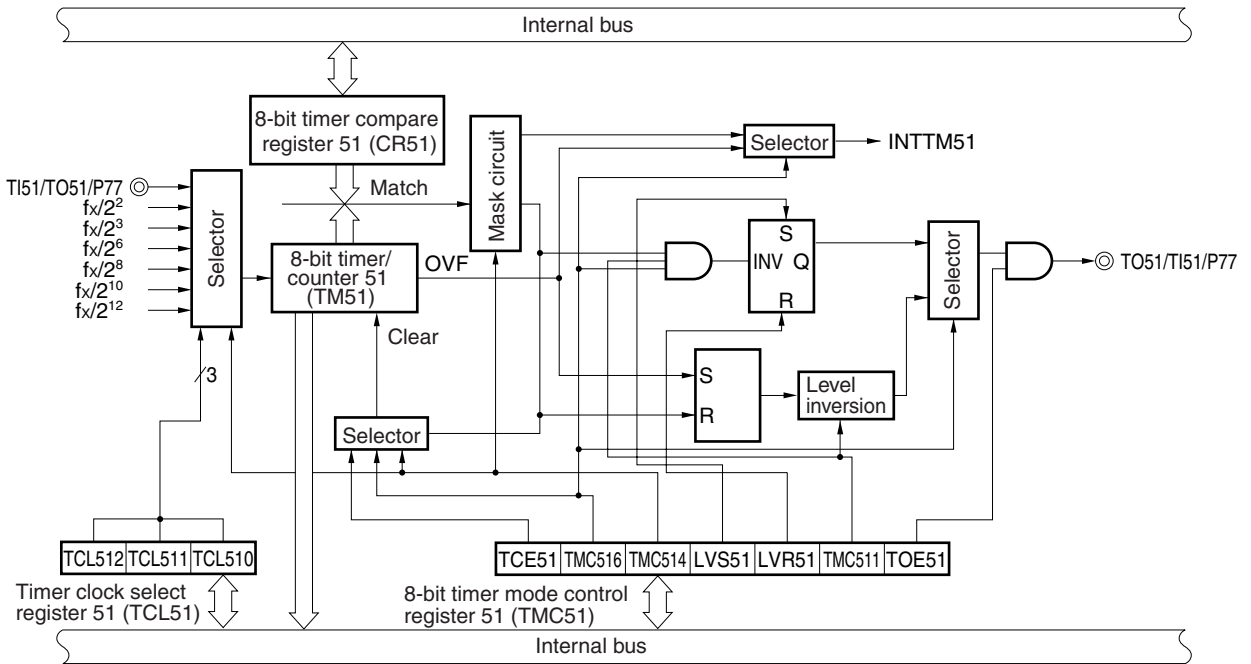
Internal bus

8-bit timer compare register 51 (CR51)

Mask circuit

Selector

INTTM51

TI51/TO51/P77

$fx/2^2$
$fx/2^3$
$fx/2^6$
$fx/2^8$
$fx/2^{10}$
$fx/2^{12}$

Selector

Match

8-bit timer/ counter 51 (TM51)

OVF

S
INV Q
R

Selector

TO51/TI51/P77

Clear

3

S
R

Level inversion

Selector

| TCL512 | TCL511 | TCL510 |
|---|---|---|

| TCE51 | TMC516 | TMC514 | LVS51 | LVR51 | TMC511 | TOE51 |
|---|---|---|---|---|---|---|

Timer clock select register 51 (TCL51)

8-bit timer mode control register 51 (TMC51)

Internal bus